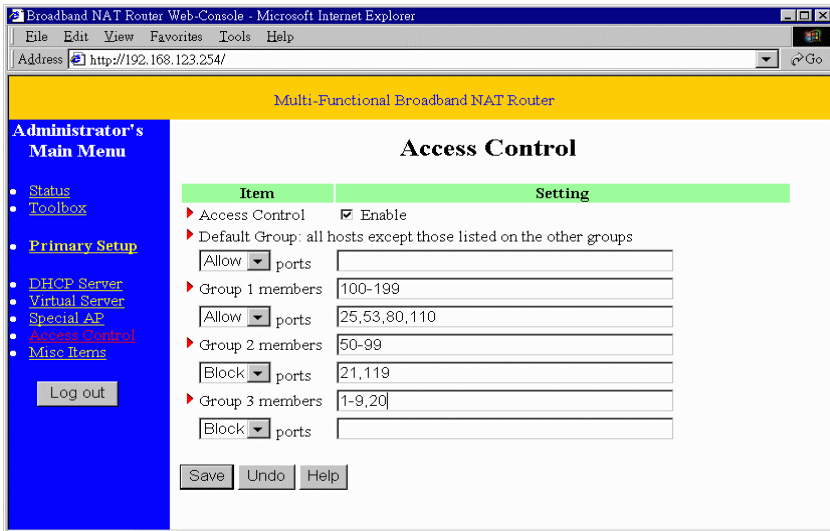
Broadband NAT Router Web-Console - Microsoft Internet Explorer

File Edit View Favorites Tools Help

Address http://192.168.123.254/

Go

Multi-Functional Broadband NAT Router

Administrator's Main Menu

- Status
- Toolbox
- Primary Setup
- DHCP Server
- Virtual Server
- Special AP
- Access Control
- Misc Items

Log out

Access Control

| Item | Setting |
|---|---|
| Access Control | ☑ Enable |
| Default Group: all hosts except those listed on the other groups | |
| Allow ports | |
| Group 1 members | 100-199 |
| Allow ports | 25,53,80,110 |
| Group 2 members | 50-99 |
| Block ports | 21,119 |
| Group 3 members | 1-9,20 |
| Block ports | |

Save Undo Help